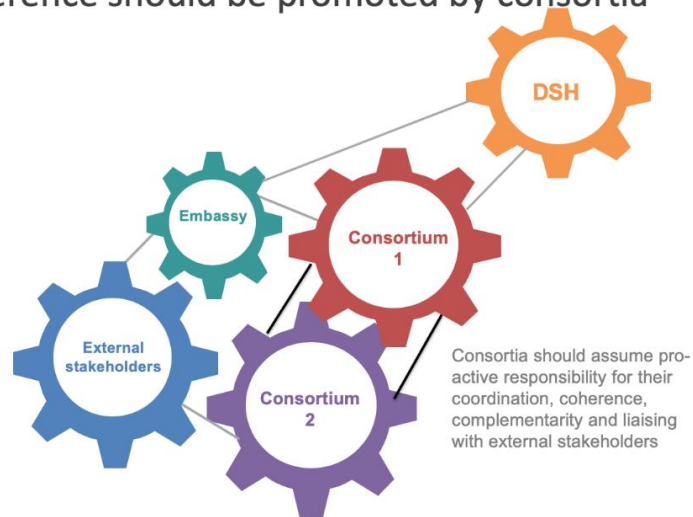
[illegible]erence should be promoted by consortia

DSH

Embassy

Consortium 1

External stakeholders

Consortium 2

Consortia should assume proactive responsibility for their coordination, coherence, complementarity and liaising with external stakeholders